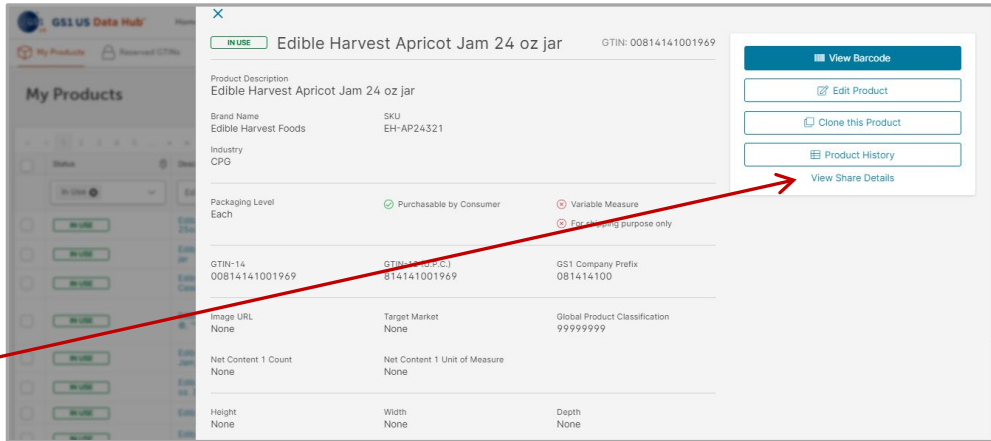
GS1 US Data Hub Home

My Products Reserved GTINs

My Products

Status

In Use

IN USE
IN USE
IN USE
IN USE
IN USE
IN USE
IN USE
IN USE

×

IN USE Edible Harvest Apricot Jam 24 oz jar GTIN: 00814141001969

Product Description
Edible Harvest Apricot Jam 24 oz jar

Brand Name
Edible Harvest Foods

SKU
EH-AP24321

Industry
CPG

Packaging Level
Each

Purchasable by Consumer

Variable Measure

For shipping purpose only

GTIN-14
00814141001969

GTIN-12 (U.P.C.)
814141001969

GS1 Company Prefix
081414100

Image URL
None

Target Market
None

Global Product Classification
99999999

Net Content 1 Count
None

Net Content 1 Unit of Measure
None

Height
None

Width
None

Depth
None

View Barcode

Edit Product

Clone this Product

Product History

View Share Details